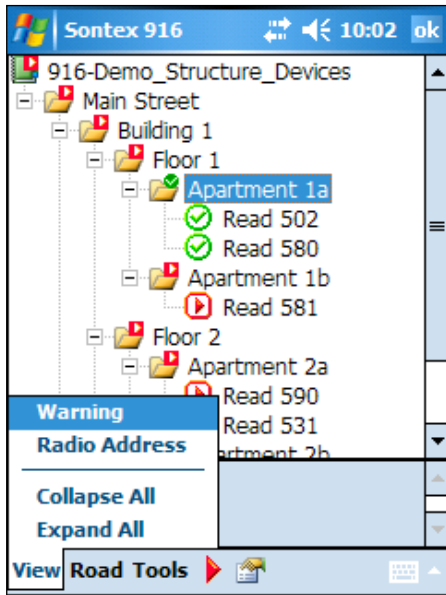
Sontex 916 10:02 ok

916-Demo_Structure_Devices
Main Street
Building 1
Floor 1
Apartment 1a
Read 502
Read 580
Apartment 1b
Read 581
Floor 2
Apartment 2a
Read 590
Read 531
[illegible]artment 2b

Warning
Radio Address
Collapse All
Expand All

View Road Tools